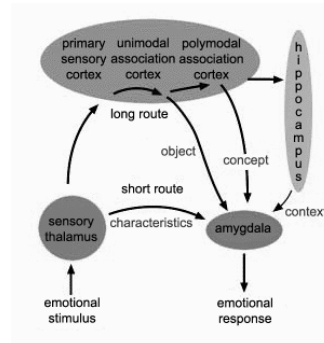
primary sensory cortex
unimodal association cortex
polymodal association cortex
hippocampus
long route
object
concept
short route
sensory thalamus
characteristics
amygdala
contex
emotional stimulus
emotional response